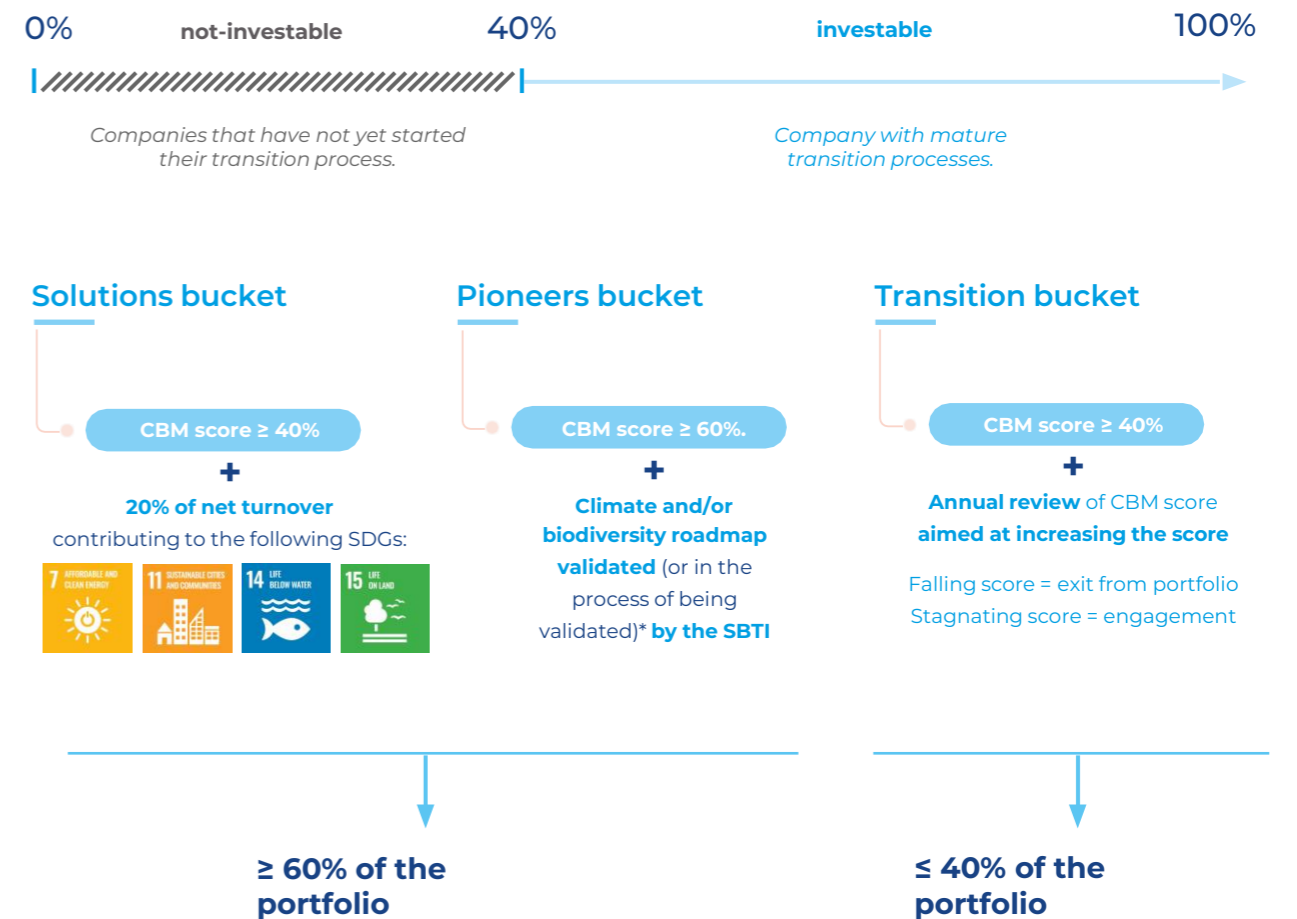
0% not-investable 40% investable 100%

Companies that have not yet started their transition process.

Company with mature transition processes.

Solutions bucket

CBM score ≥ 40%

+

20% of net turnover contributing to the following SDGs:

7 AFFORDABLE AND CLEAN ENERGY

11 SUSTAINABLE CITIES AND COMMUNITIES

14 LIFE BELOW WATER

15 LIFE ON LAND

Pioneers bucket

CBM score ≥ 60%.

+

Climate and/or biodiversity roadmap validated (or in the process of being validated)* by the SBTI

Transition bucket

CBM score ≥ 40%

+

Annual review of CBM score aimed at increasing the score

Falling score = exit from portfolio
Stagnating score = engagement

≥ 60% of the portfolio

≤ 40% of the portfolio